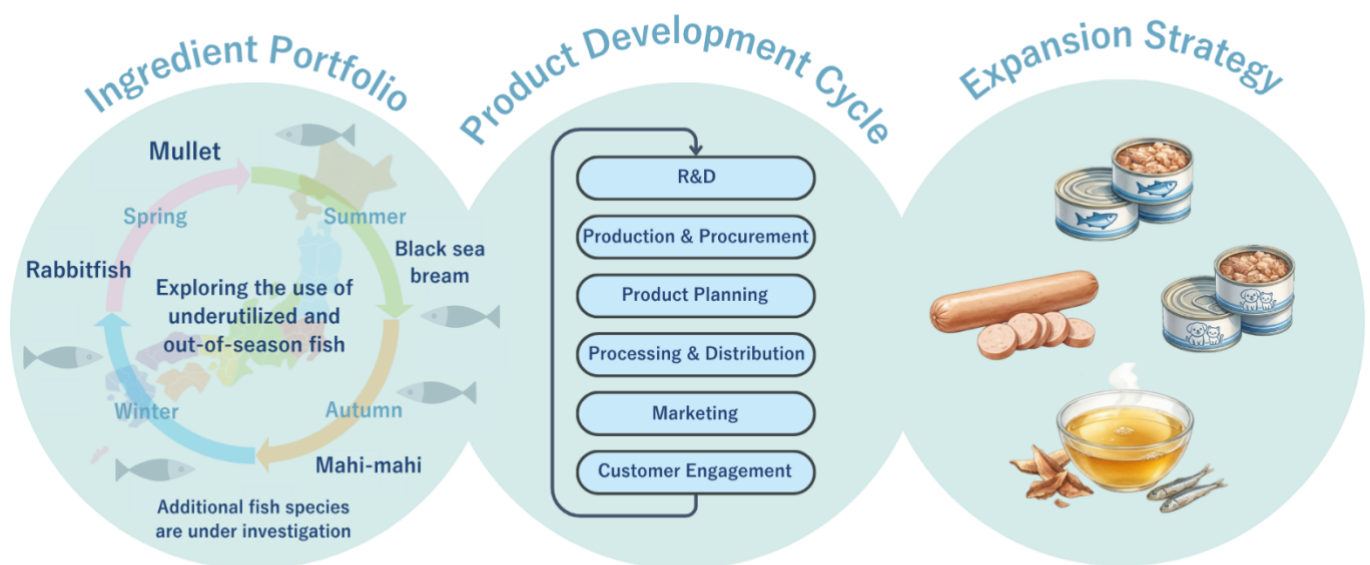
Ingredient Portfolio

Mullet

Spring

Summer

Black sea bream

Rabbitfish

Exploring the use of underutilized and out-of-season fish

Winter

Autumn

Mahi-mahi

Additional fish species are under investigation

Product Development Cycle

R&D

Production & Procurement

Product Planning

Processing & Distribution

Marketing

Customer Engagement

Expansion Strategy